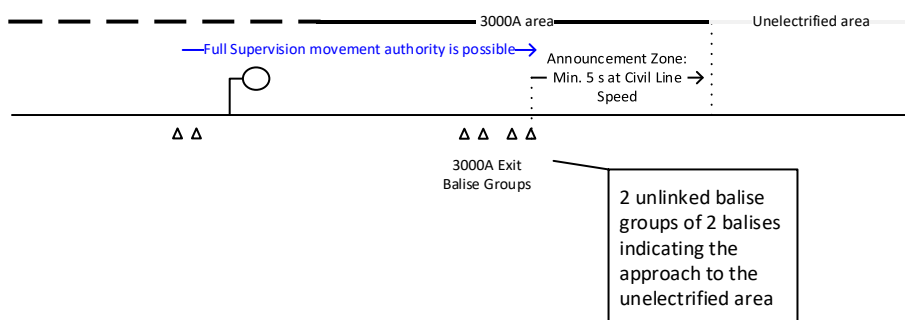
3000A area

Unelectrified area

Full Supervision movement authority is possible

Announcement Zone: Min. 5 s at Civil Line Speed

3000A Exit Balise Groups

2 unlinked balise groups of 2 balises indicating the approach to the unelectrified area